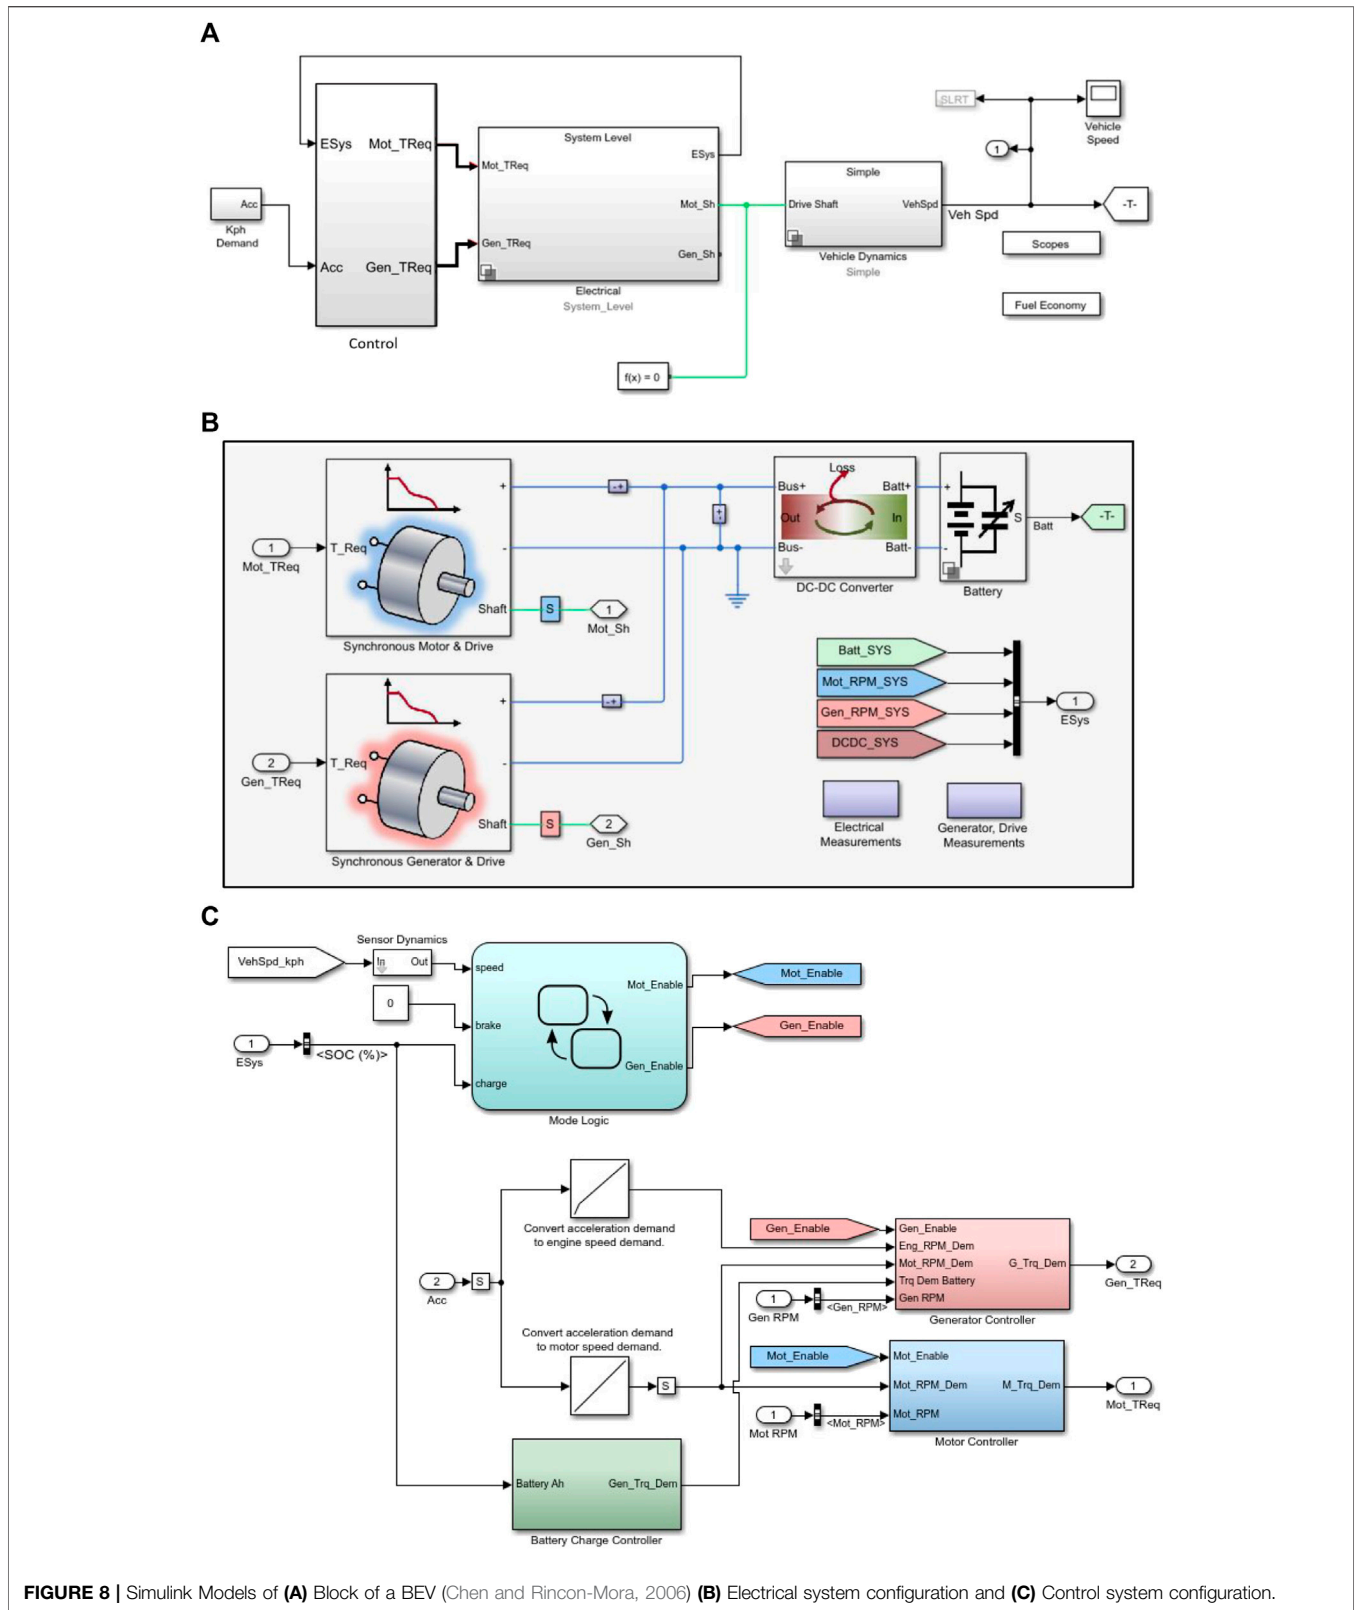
A

ESys Mot_TReq

Acc Gen_TReq

Control

Acc

Kph Demand

System Level

Mot_TReq

ESys

Mot_Sh

Gen_TReq

Gen_Sh

Electrical

System_Level

f(x) = 0

Simple

Drive Shaft VehSpd

Vehicle Dynamics

Simple

Veh Spd

SLRT

1

Vehicle Speed

-T-

Scopes

Fuel Economy

B

1

Mot_TReq

T_Req

+

-

Shaft

Synchronous Motor & Drive

S

1

Mot_Sh

2

Gen_TReq

T_Req

+

-

Shaft

Synchronous Generator & Drive

S

2

Gen_Sh

Loss

Bus+ Batt+

Out In

Bus- Batt-

DC-DC Converter

+

-

S

Battery

Batt

-T-

Batt_SYS

Mot_RPM_SYS

Gen_RPM_SYS

DCDC_SYS

1

ESys

Electrical Measurements

Generator, Drive Measurements

C

VehSpd_kph

Sensor Dynamics

In Out

0

1

ESys

<SOC (%)>

speed

brake

charge

Mot_Enable

Gen_Enable

Mode Logic

Mot_Enable

Gen_Enable

Convert acceleration demand to engine speed demand.

2

Acc

S

Convert acceleration demand to motor speed demand.

S

Battery Ah Gen_Trq_Dem

Battery Charge Controller

Gen_Enable

Gen_Enable

Eng_RPM_Dem

Mot_RPM_Dem G_Trq_Dem

Trq Dem Battery

Gen RPM

Generator Controller

1

Gen RPM

<Gen_RPM>

2

Gen_TReq

Mot_Enable

Mot_Enable

Mot_RPM_Dem M_Trq_Dem

Mot_RPM

Motor Controller

1

Mot RPM

<Mot_RPM>

1

Mot_TReq

FIGURE 8 | Simulink Models of (A) Block of a BEV (Chen and Rincon-Mora, 2006) (B) Electrical system configuration and (C) Control system configuration.